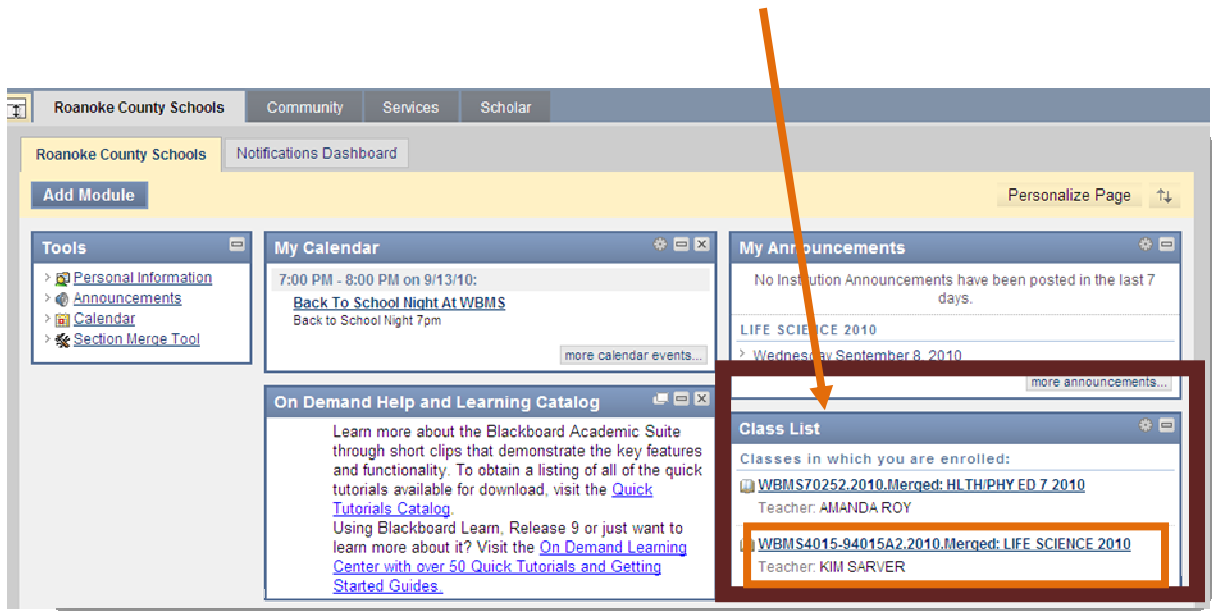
Roanoke County Schools | Community | Services | Scholar

Roanoke County Schools | Notifications Dashboard

Add Module

Personalize Page

Tools

Personal Information
Announcements
Calendar
Section Merge Tool

My Calendar

7:00 PM - 8:00 PM on 9/13/10:
Back To School Night At WBMS
Back to School Night 7pm

more calendar events...

My Announcements

No Institution Announcements have been posted in the last 7 days.

LIFE SCIENCE 2010

Wednesday September 8, 2010

more announcements...

On Demand Help and Learning Catalog

Learn more about the Blackboard Academic Suite through short clips that demonstrate the key features and functionality. To obtain a listing of all of the quick tutorials available for download, visit the Quick Tutorials Catalog.
Using Blackboard Learn, Release 9 or just want to learn more about it? Visit the On Demand Learning Center with over 50 Quick Tutorials and Getting Started Guides.

Class List

Classes in which you are enrolled:

WBMS70252.2010.Merged: HLTH/PHY ED 7 2010
Teacher: AMANDA ROY

WBMS4015-94015A2.2010.Merged: LIFE SCIENCE 2010
Teacher: KIM SARVER